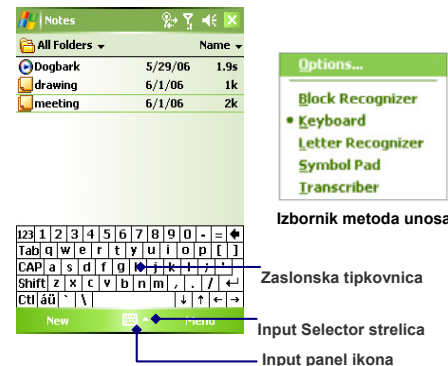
Notes

All Folders ▾ Name ▾

| Dogbark | 5/29/06 | 1.9s |
|---|---|---|
| drawing | 6/1/06 | 1k |
| meeting | 6/1/06 | 2k |

123 1 2 3 4 5 6 7 8 9 0 - =
Tab q w e r t y u i o p [ ]
CAP a s d f g h j k l ; '
Shift z x c v b n m , . /
Ctl áü ` \

New Menu

Options...

Block Recognizer
• Keyboard
Letter Recognizer
Symbol Pad
Transcriber

Izbornik metoda unosa

Zaslonska tipkovnica

Input Selector strelica

Input panel ikona